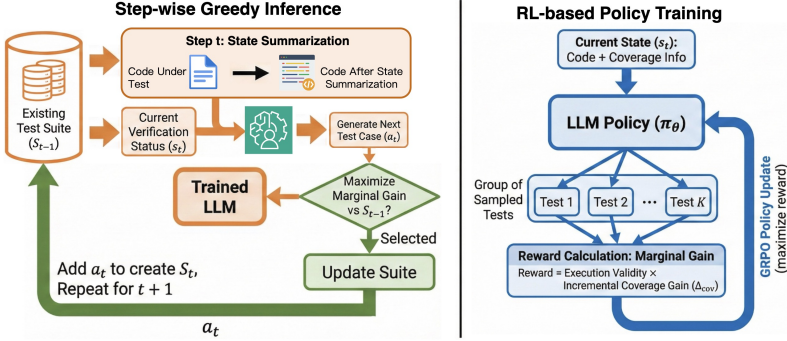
Step-wise Greedy Inference

Existing Test Suite $(S_{t-1})$

Step t: State Summarization

Code Under Test

Code After State Summarization

Current Verification Status $(s_t)$

Generate Next Test Case $(a_t)$

Trained LLM

Maximize Marginal Gain vs $S_{t-1}$?

Selected

Update Suite

Add $a_t$ to create $S_t$, Repeat for $t+1$

$a_t$

RL-based Policy Training

Current State $(s_t)$: Code + Coverage Info

LLM Policy $(\pi_\theta)$

Group of Sampled Tests

Test 1

Test 2

...

Test $K$

Reward Calculation: Marginal Gain

Reward = Execution Validity × Incremental Coverage Gain $(\Delta_{\text{cov}})$

GRPO Policy Update (maximize reward)